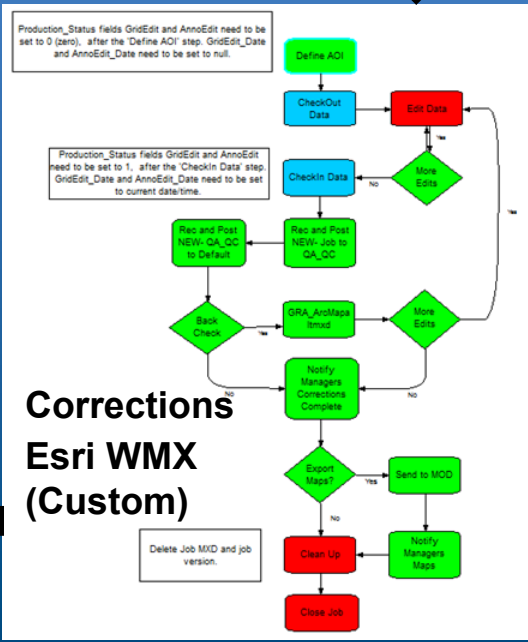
Production_Status fields GridEdit and AnnoEdit need to be set to 0 (zero), after the 'Define AOI' step. GridEdit_Date and AnnoEdit_Date need to be set to null.

Define AOI

CheckOut Data

Edit Data

More Edits

Production_Status fields GridEdit and AnnoEdit need to be set to 1, after the 'CheckIn Data' step. GridEdit_Date and AnnoEdit_Date need to be set to current date/time.

CheckIn Data

No

Yes

Rec and Post NEW- QA_QC to Default

Rec and Post NEW- Job to QA_QC

Back Check

Yes

GRA_ArcMapa ltmxd

More Edits

No

Notify Managers Corrections Complete

No

Corrections Esri WMX (Custom)

Export Maps?

Yes

Send to MOD

No

Delete Job MXD and job version.

Clean Up

Notify Managers Maps

Close Job